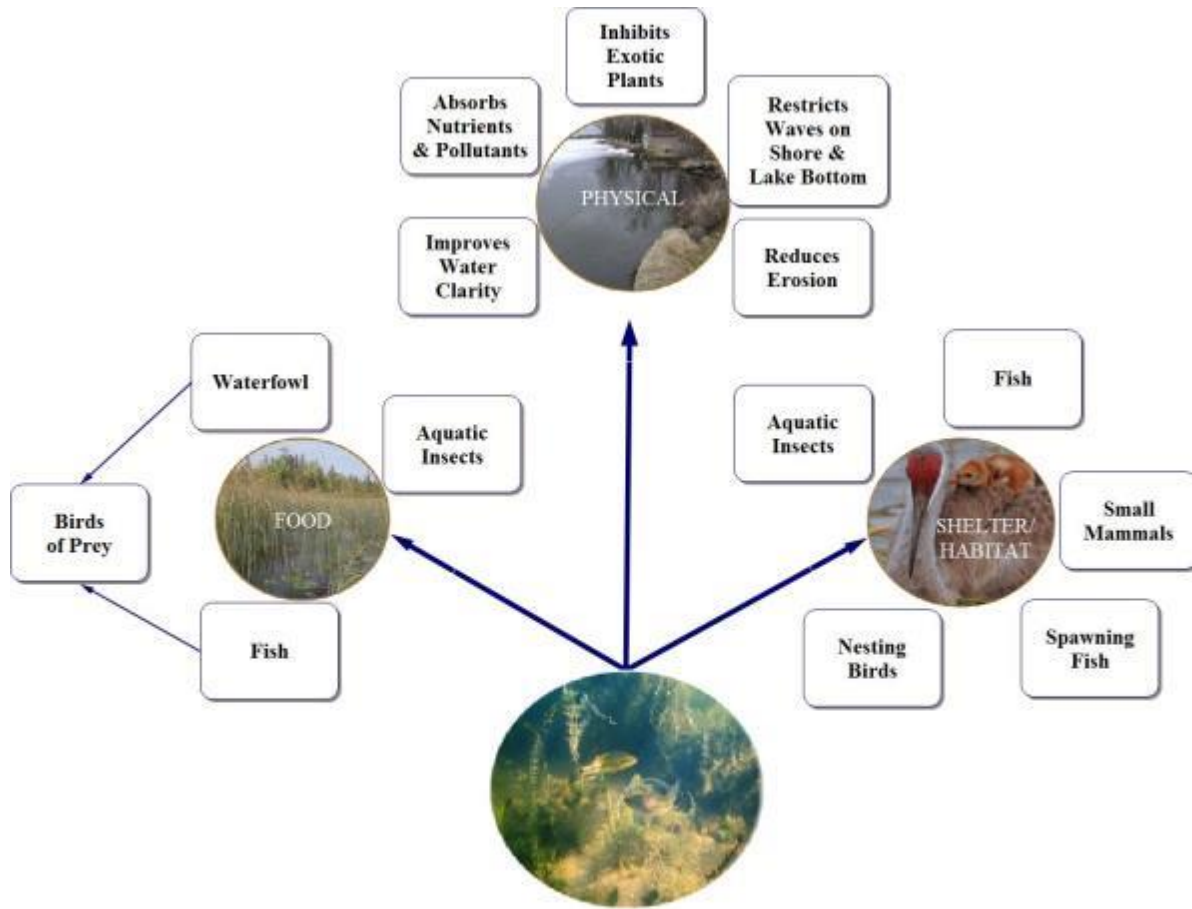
Inhibits Exotic Plants

Absorbs Nutrients & Pollutants

Restricts Waves on Shore & Lake Bottom

PHYSICAL

Improves Water Clarity

Reduces Erosion

Waterfowl

Aquatic Insects

Birds of Prey

FOOD

Fish

Fish

Aquatic Insects

SHELTER/ HABITAT

Small Mammals

Nesting Birds

Spawning Fish